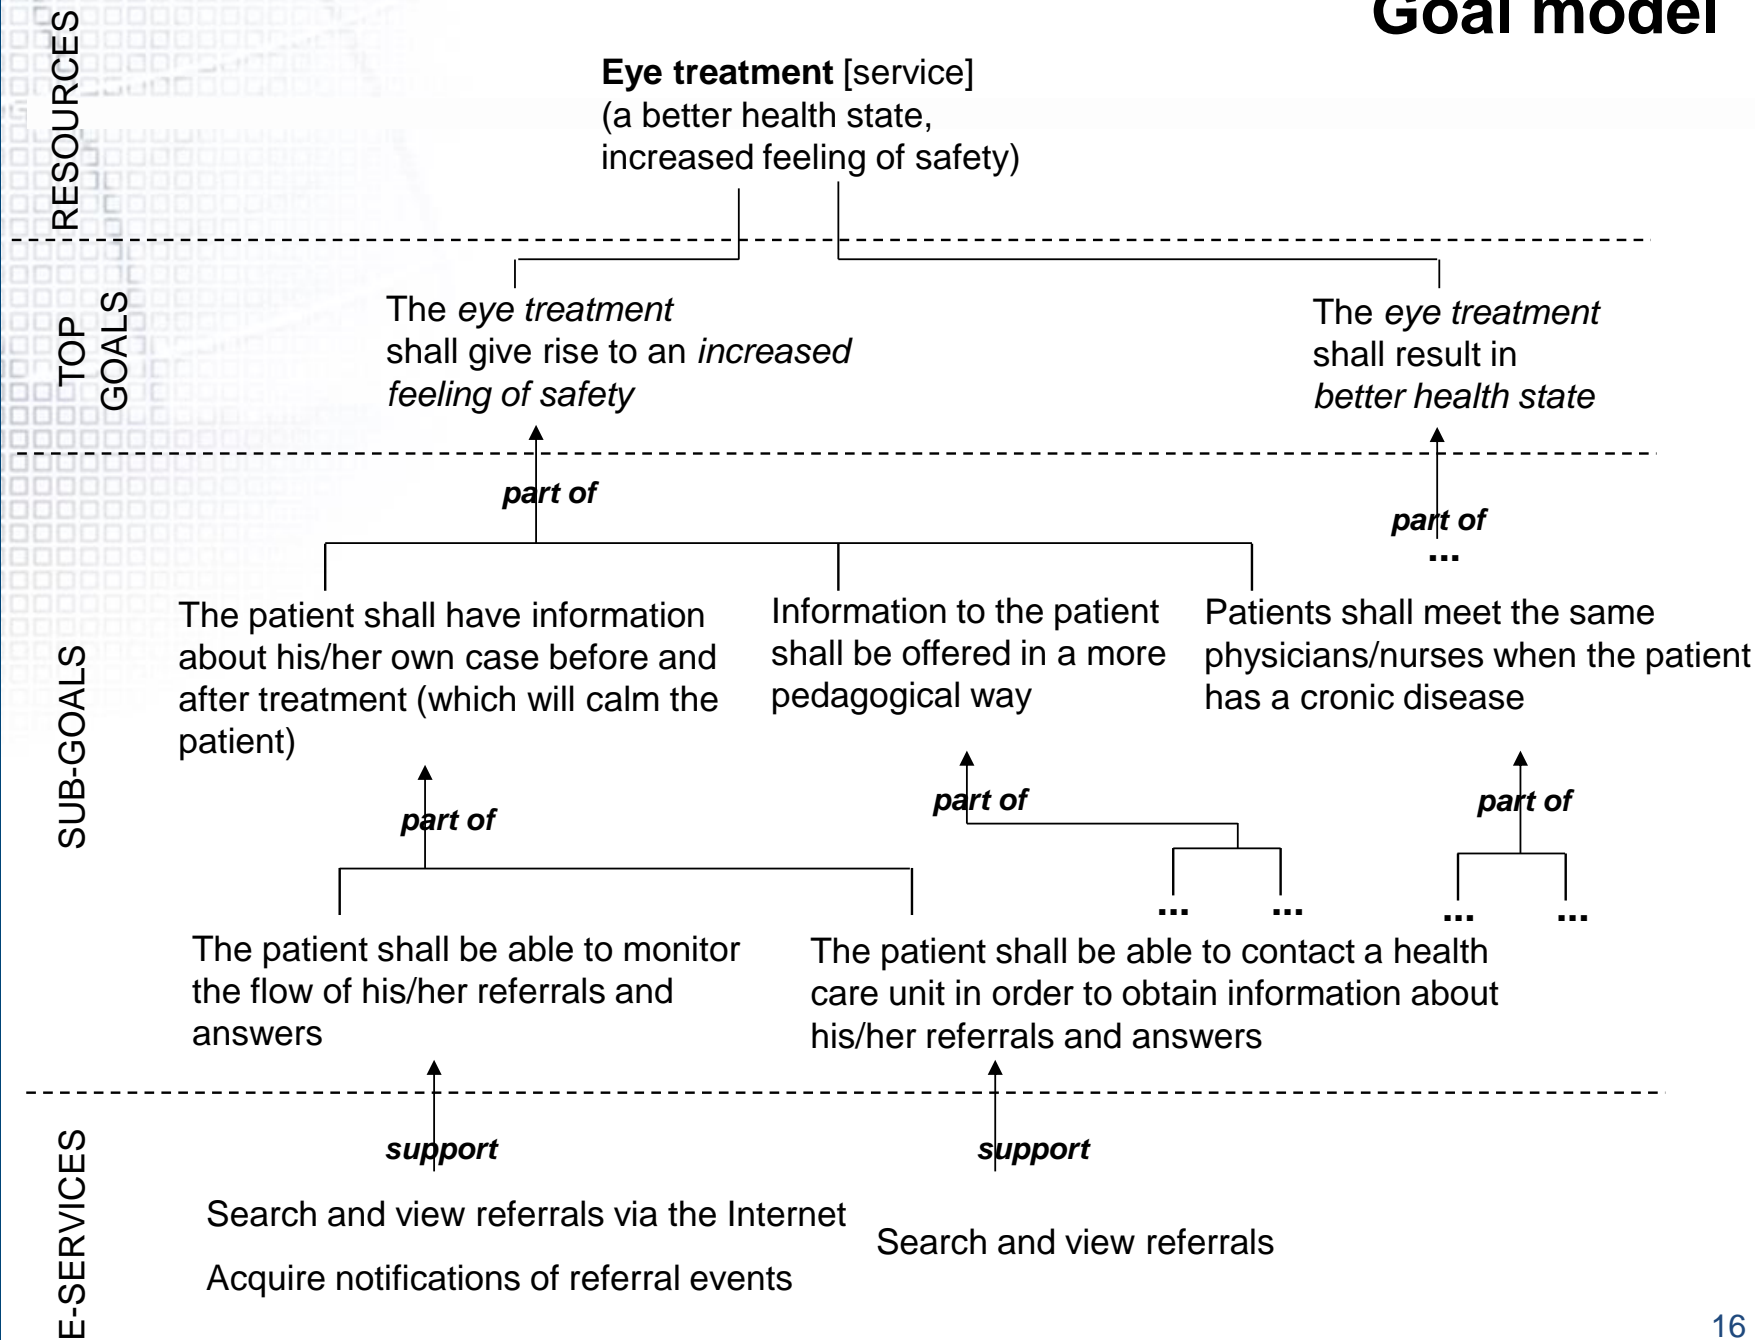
Goal model

RESOURCES

**Eye treatment** [service]
(a better health state, increased feeling of safety)

TOP GOALS

The *eye treatment* shall give rise to an *increased feeling of safety*

The *eye treatment* shall result in *better health state*

part of

part of

...

SUB-GOALS

The patient shall have information about his/her own case before and after treatment (which will calm the patient)

Information to the patient shall be offered in a more pedagogical way

Patients shall meet the same physicians/nurses when the patient has a cronic disease

part of

part of

part of

... ...

... ...

The patient shall be able to monitor the flow of his/her referrals and answers

The patient shall be able to contact a health care unit in order to obtain information about his/her referrals and answers

E-SERVICES

support

support

Search and view referrals via the Internet

Acquire notifications of referral events

Search and view referrals

16